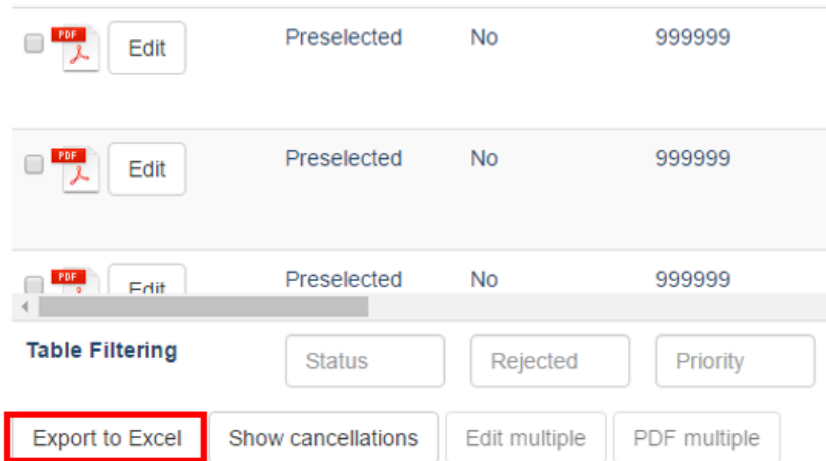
| | | | |
|---|---|---|---|
| PDF Edit | Preselected | No | 999999 |
| PDF Edit | Preselected | No | 999999 |
| PDF Edit | Preselected | No | 999999 |

Table Filtering

Status

Rejected

Priority

Export to Excel

Show cancellations

Edit multiple

PDF multiple